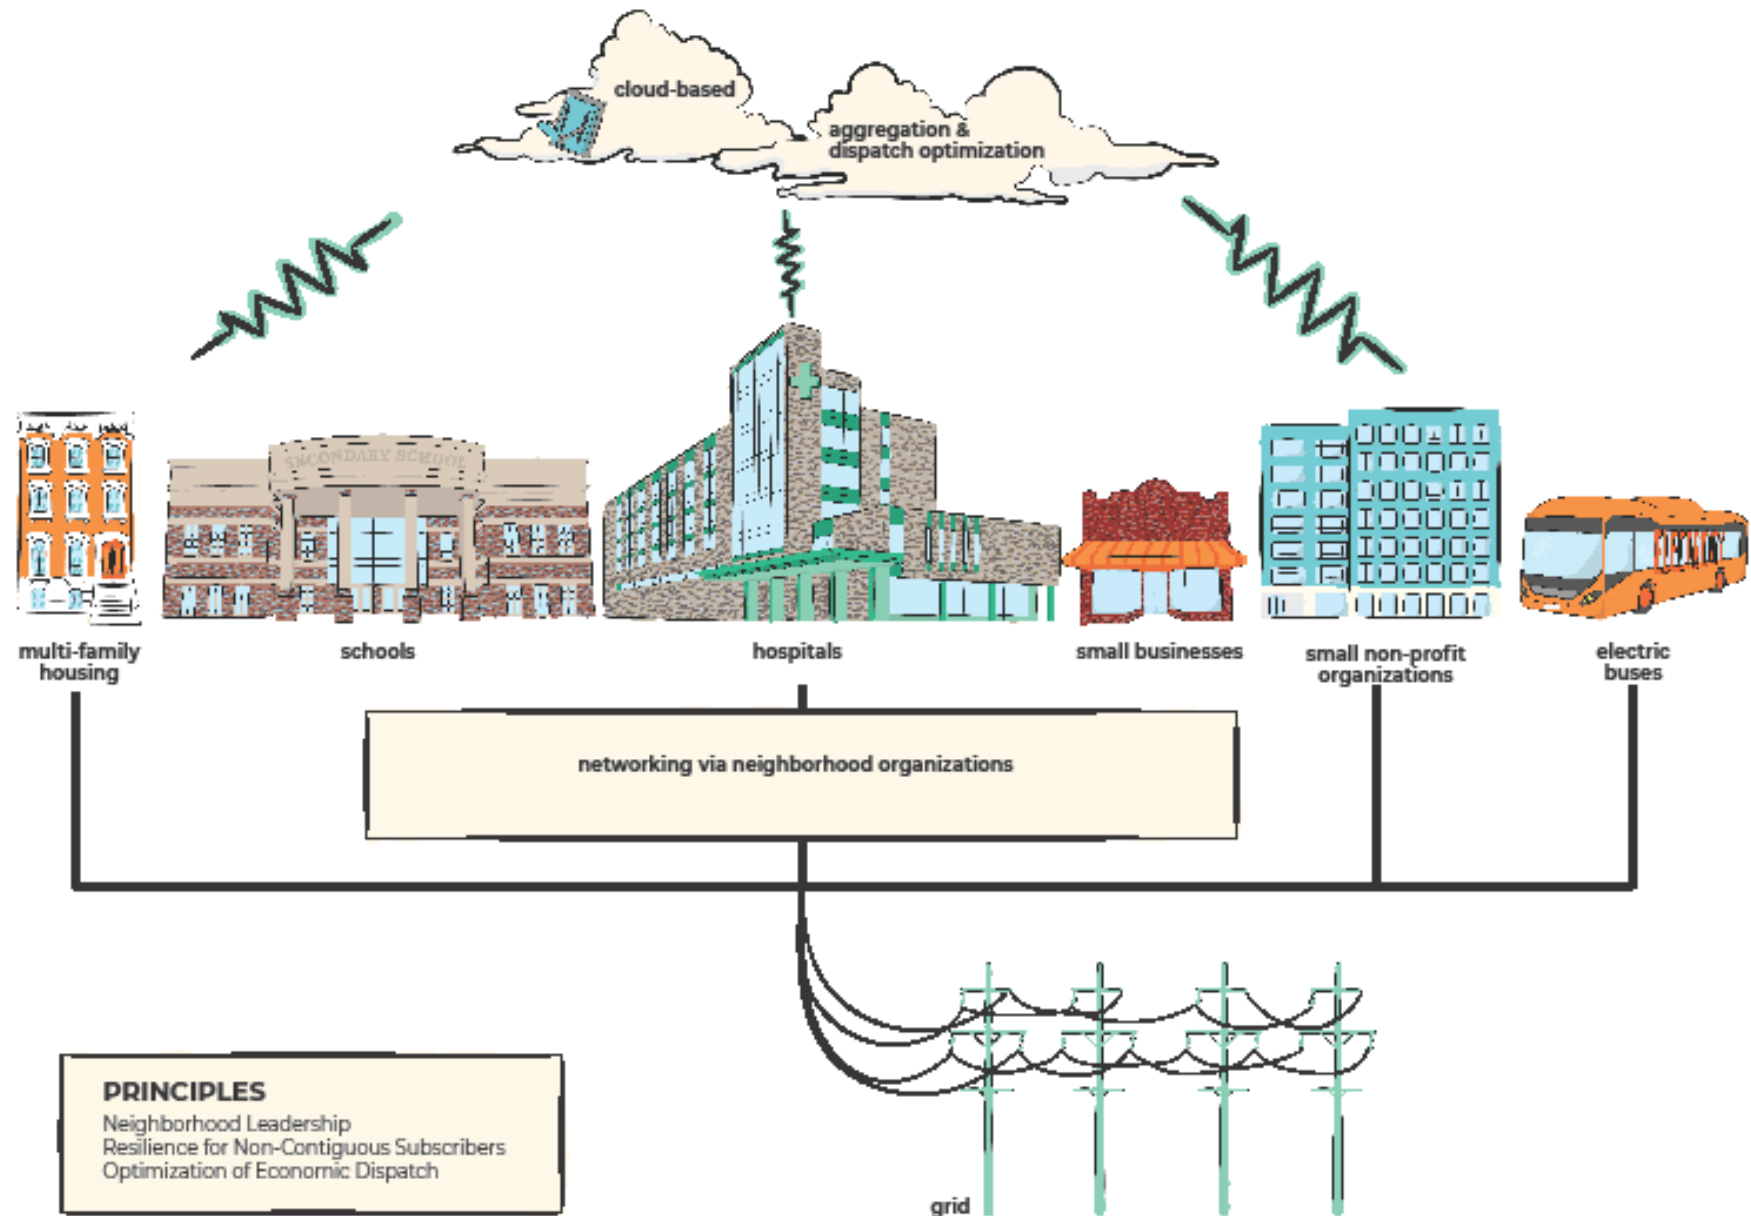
cloud-based

aggregation & dispatch optimization

SECONDARY SCHOOL

multi-family housing

schools

hospitals

small businesses

small non-profit organizations

electric buses

networking via neighborhood organizations

PRINCIPLES
Neighborhood Leadership
Resilience for Non-Contiguous Subscribers
Optimization of Economic Dispatch

grid